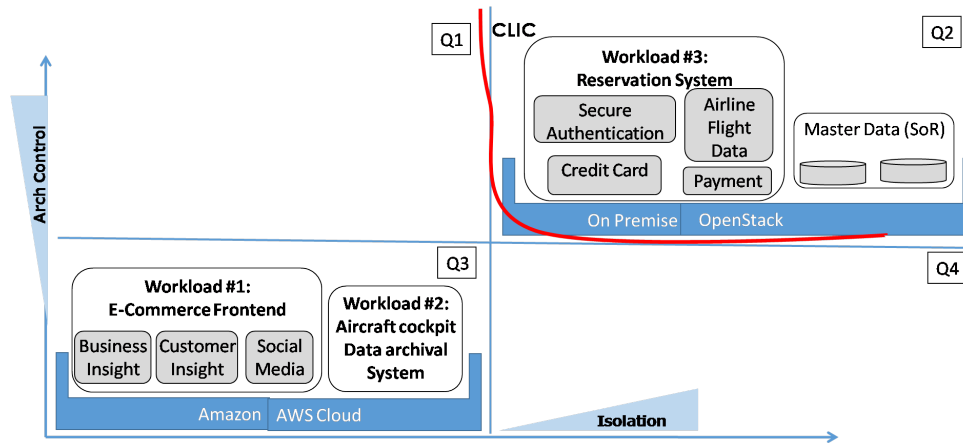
Q1

CLIC

Q2

Arch Control

Workload #3:
Reservation System

Secure Authentication

Airline Flight Data

Master Data (SoR)

Credit Card

Payment

On Premise

OpenStack

Q3

Q4

Workload #1:
E-Commerce Frontend

Business Insight

Customer Insight

Social Media

Workload #2:
Aircraft cockpit Data archival System

Amazon

AWS Cloud

Isolation